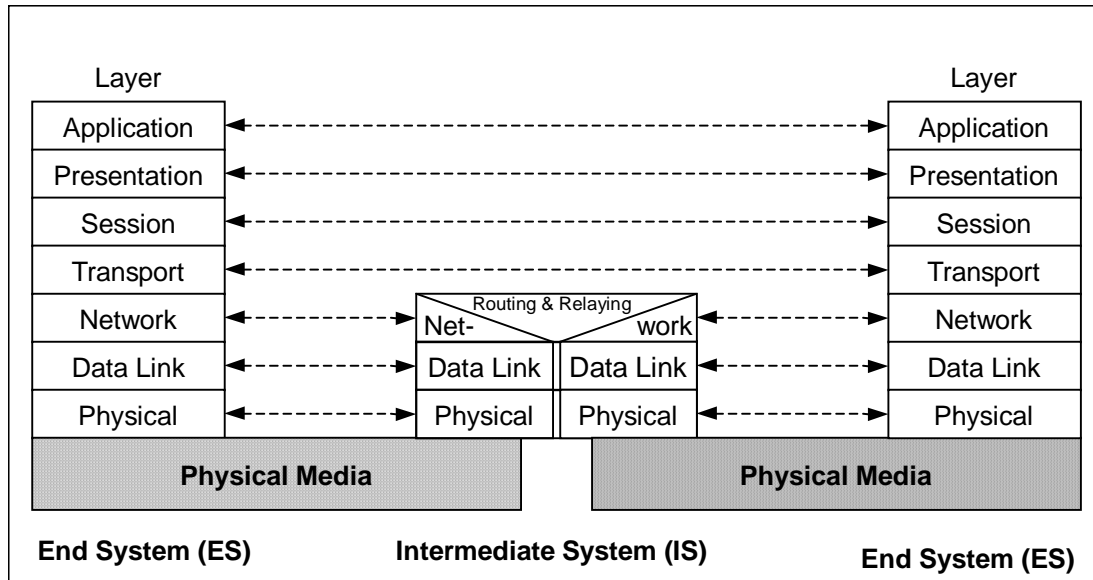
Layer
Application
Presentation
Session
Transport
Network
Data Link
Physical

Routing & Relaying
Net-
work
Data Link
Data Link
Physical
Physical

Layer
Application
Presentation
Session
Transport
Network
Data Link
Physical

Physical Media
Physical Media

End System (ES)
Intermediate System (IS)
End System (ES)